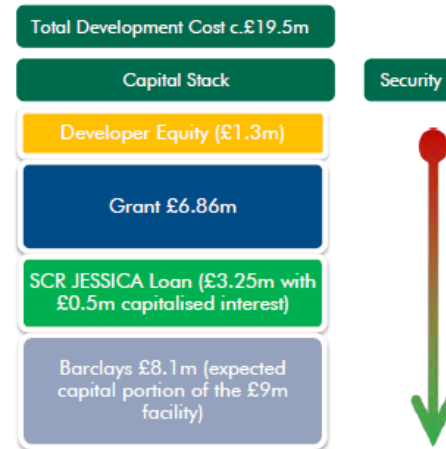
Total Development Cost c.£19.5m

Capital Stack

Security

Developer Equity (£1.3m)

Grant £6.86m

SCR JESSICA Loan (£3.25m with £0.5m capitalised interest)

Barclays £8.1m (expected capital portion of the £9m facility)